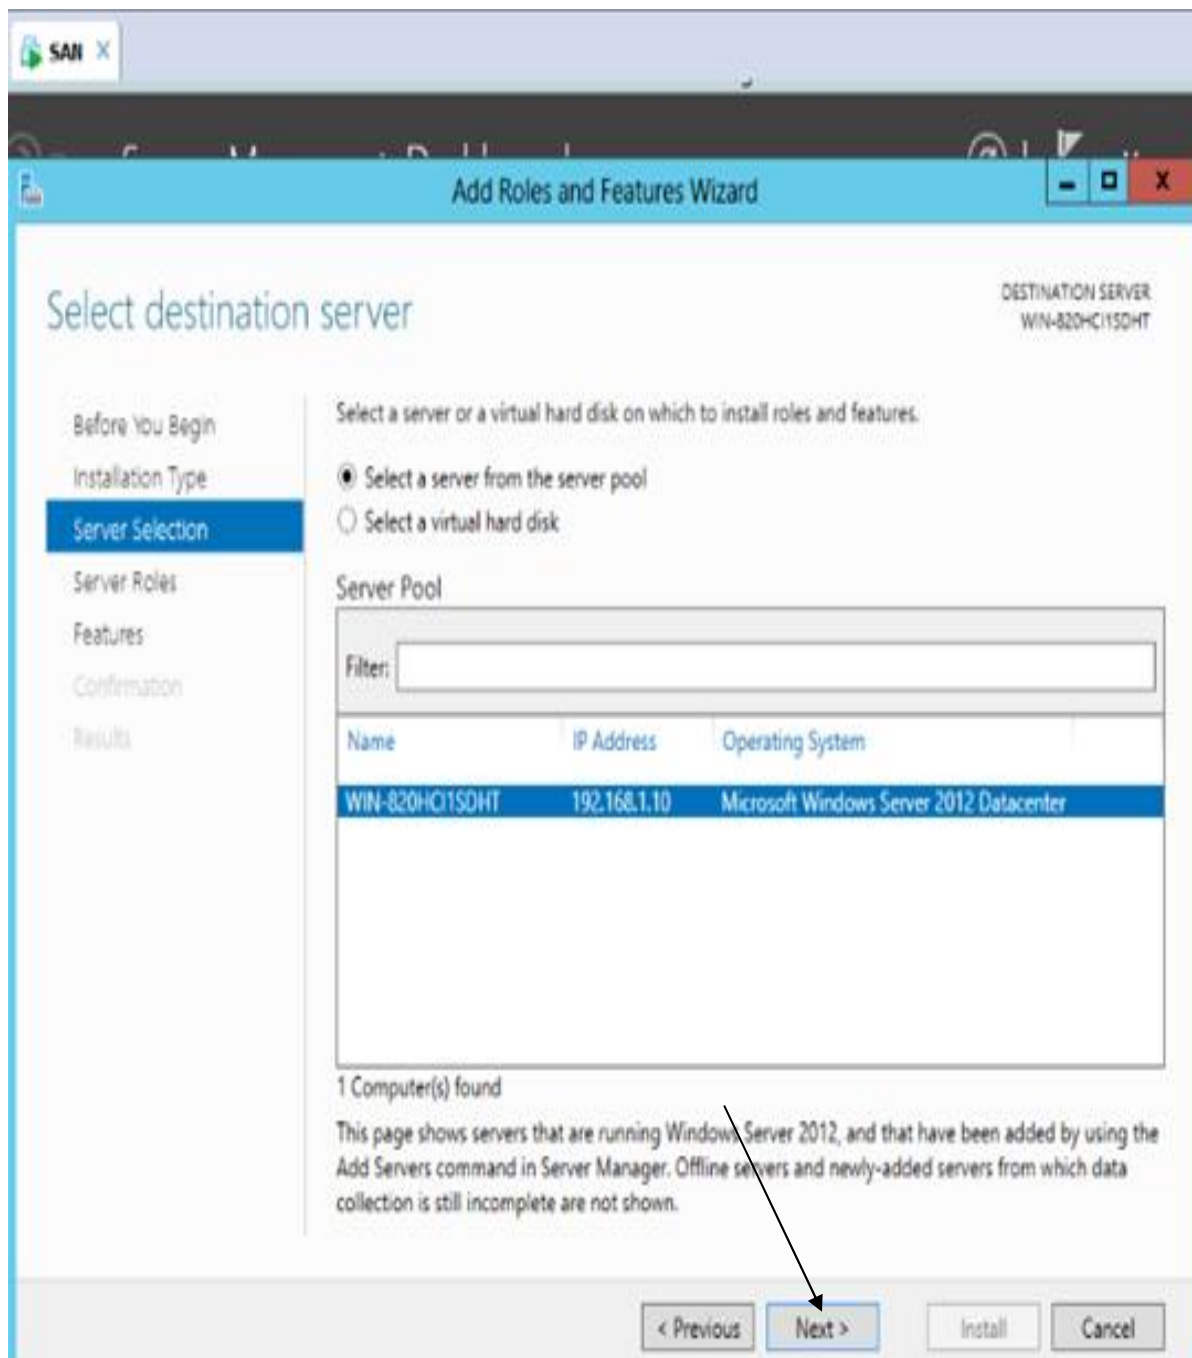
SAN

Add Roles and Features Wizard

Select destination server

DESTINATION SERVER
WIN-820HCI1SDHT

Before You Begin
Installation Type
Server Selection
Server Roles
Features
Confirmation
Results

Select a server or a virtual hard disk on which to install roles and features.

Select a server from the server pool
Select a virtual hard disk

Server Pool

Filter:

| Name | IP Address | Operating System |
|---|---|---|
| WIN-820HCI1SDHT | 192.168.1.10 | Microsoft Windows Server 2012 Datacenter |

1 Computer(s) found

This page shows servers that are running Windows Server 2012, and that have been added by using the Add Servers command in Server Manager. Offline servers and newly-added servers from which data collection is still incomplete are not shown.

< Previous Next > Install Cancel